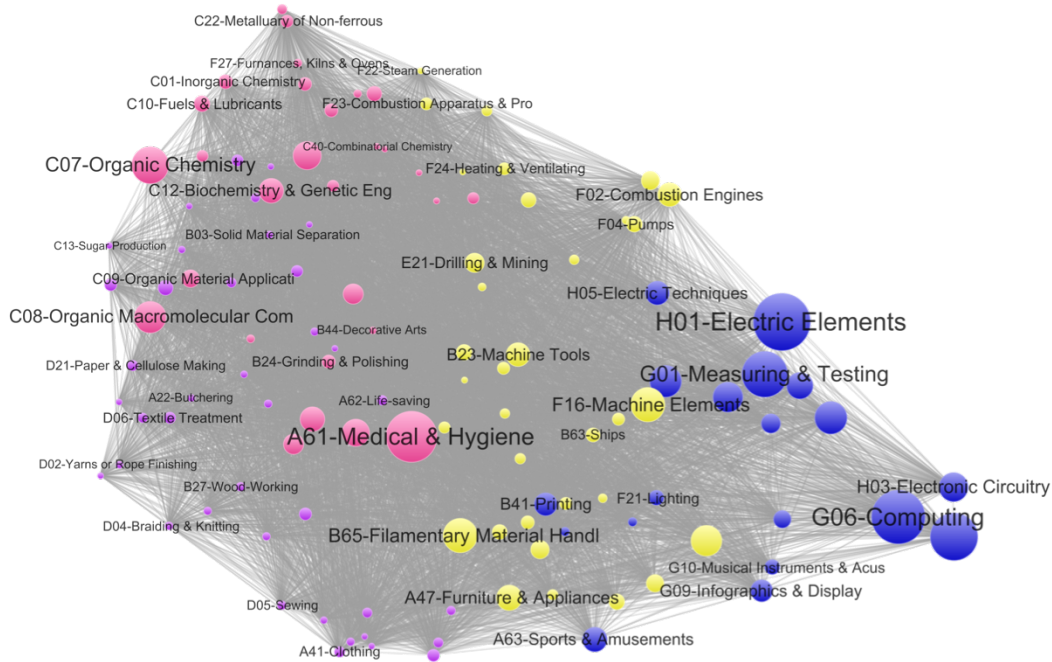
C22-Metalluary of Non-ferrous
F27-Furnances, Kilns & Ovens
F22-Steam Generation
C01-Inorganic Chemistry
C10-Fuels & Lubricants
F23-Combustion Apparatus & Pro
C40-Combinatorial Chemistry
C07-Organic Chemistry
F24-Heating & Ventilating
C12-Biochemistry & Genetic Eng
F02-Combustion Engines
F04-Pumps
B03-Solid Material Separation
C13-Sugar Production
E21-Drilling & Mining
C09-Organic Material Applicati
H05-Electric Techniques
C08-Organic Macromolecular Com
H01-Electric Elements
B44-Decorative Arts
D21-Paper & Cellulose Making
B24-Grinding & Polishing
B23-Machine Tools
G01-Measuring & Testing
A22-Butchering
A62-Life-saving
F16-Machine Elements
D06-Textile Treatment
A61-Medical & Hygiene
B63-Ships
D02-Yarns or Rope Finishing
H03-Electronic Circuitry
B27-Wood-Working
F21-Lighting
B41-Printing
G06-Computing
D04-Braiding & Knitting
B65-Filamentary Material Handl
G10-Musical Instruments & Acus
A47-Furniture & Appliances
G09-Infographics & Display
D05-Sewing
A63-Sports & Amusements
A41-Clothing